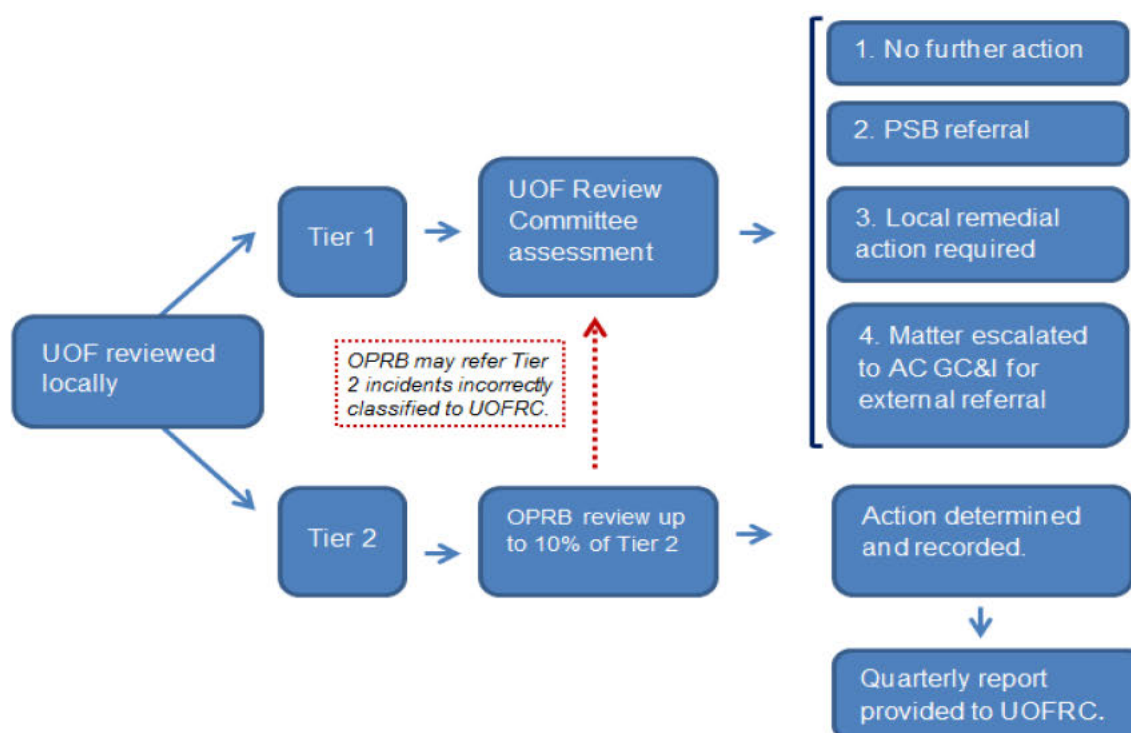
UOF reviewed locally

Tier 1

UOF Review Committee assessment

1. No further action

2. PSB referral

3. Local remedial action required

4. Matter escalated to AC GC&I for external referral

OPRB may refer Tier 2 incidents incorrectly classified to UOFRC.

Tier 2

OPRB review up to 10% of Tier 2

Action determined and recorded.

Quarterly report provided to UOFRC.